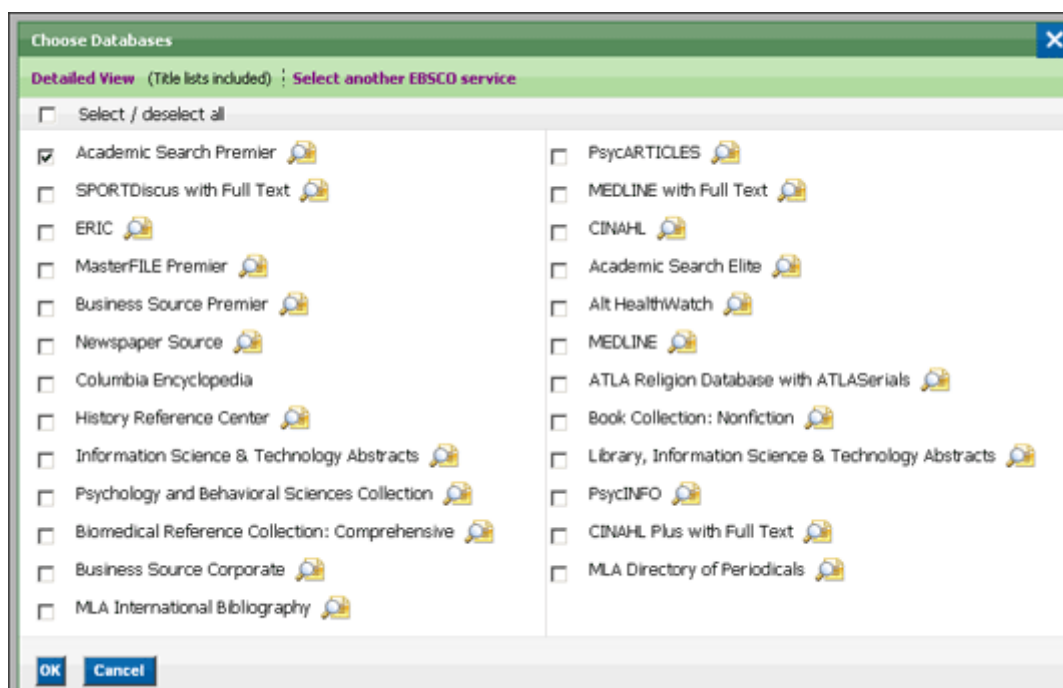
Choose Databases

Detailed View (Title lists included) | Select another EBSCO service

Select / deselect all

Academic Search Premier
SPORTDiscus with Full Text
ERIC
MasterFILE Premier
Business Source Premier
Newspaper Source
Columbia Encyclopedia
History Reference Center
Information Science & Technology Abstracts
Psychology and Behavioral Sciences Collection
Biomedical Reference Collection: Comprehensive
Business Source Corporate
MLA International Bibliography

PsycARTICLES
MEDLINE with Full Text
CINAHL
Academic Search Elite
Alt HealthWatch
MEDLINE
ATLA Religion Database with ATLASerials
Book Collection: Nonfiction
Library, Information Science & Technology Abstracts
PsycINFO
CINAHL Plus with Full Text
MLA Directory of Periodicals

OK Cancel